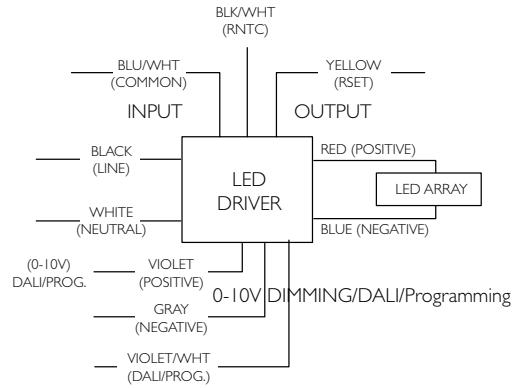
BLK/WHT
(RNTC)

BLU/WHT
(COMMON)

YELLOW
(RSET)

INPUT

OUTPUT

BLACK
(LINE)

RED (POSITIVE)

LED
DRIVER

LED ARRAY

WHITE
(NEUTRAL)

BLUE (NEGATIVE)

(0-10V)
DALI/PROG.

VIOLET
(POSITIVE)

0-10V DIMMING/DALI/Programming

GRAY
(NEGATIVE)

VIOLET/WHT
(DALI/PROG.)